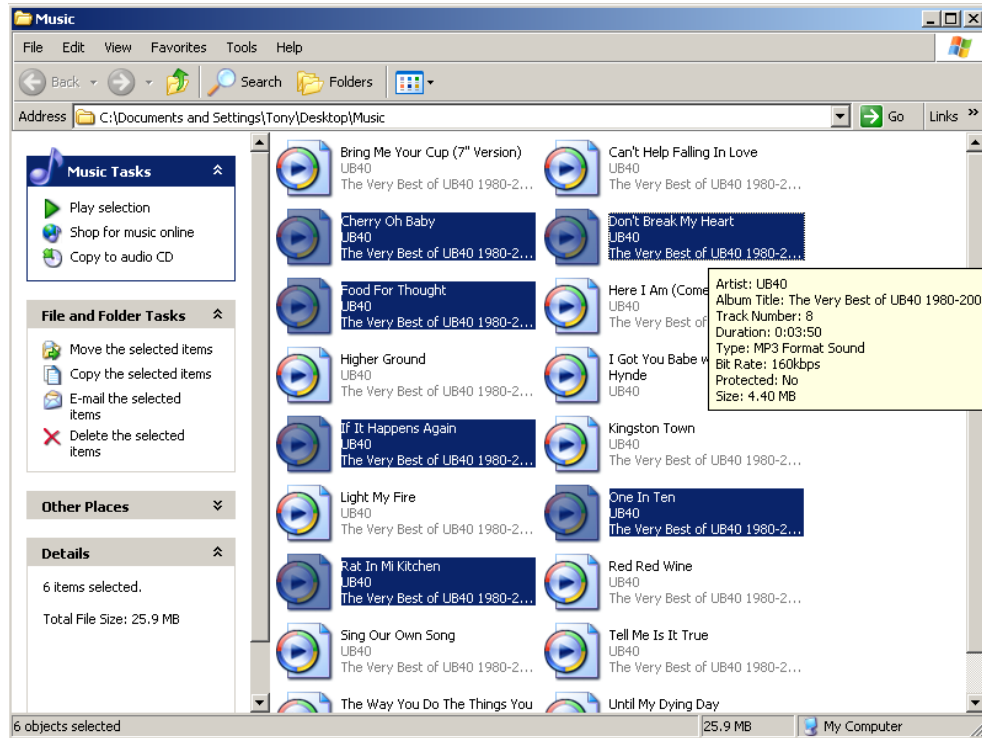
Music

File Edit View Favorites Tools Help

Back Search Folders

Address C:\Documents and Settings\Tony\Desktop\Music Go Links »

Music Tasks

Play selection
Shop for music online
Copy to audio CD

File and Folder Tasks

Move the selected items
Copy the selected items
E-mail the selected items
Delete the selected items

Other Places

Details

6 items selected.

Total File Size: 25.9 MB

Bring Me Your Cup (7" Version)
UB40
The Very Best of UB40 1980-2...

Can't Help Falling In Love
UB40
The Very Best of UB40 1980-2...

Cherry Oh Baby
UB40
The Very Best of UB40 1980-2...

Don't Break My Heart
UB40
The Very Best of UB40 1980-2...

Food For Thought
UB40
The Very Best of UB40 1980-2...

Here I Am (Come
UB40
The Very Best of

Artist: UB40
Album Title: The Very Best of UB40 1980-200
Track Number: 8
Duration: 0:03:50
Type: MP3 Format Sound
Bit Rate: 160kbps
Protected: No
Size: 4.40 MB

Higher Ground
UB40
The Very Best of UB40 1980-2...

I Got You Babe w
Hynde
UB40

If It Happens Again
UB40
The Very Best of UB40 1980-2...

Kingston Town
UB40
The Very Best of UB40 1980-2...

Light My Fire
UB40
The Very Best of UB40 1980-2...

One In Ten
UB40
The Very Best of UB40 1980-2...

Rat In Mi Kitchen
UB40
The Very Best of UB40 1980-2...

Red Red Wine
UB40
The Very Best of UB40 1980-2...

Sing Our Own Song
UB40
The Very Best of UB40 1980-2...

Tell Me Is It True
UB40
The Very Best of UB40 1980-2...

The Way You Do The Things You

Until My Dying Day

6 objects selected 25.9 MB My Computer